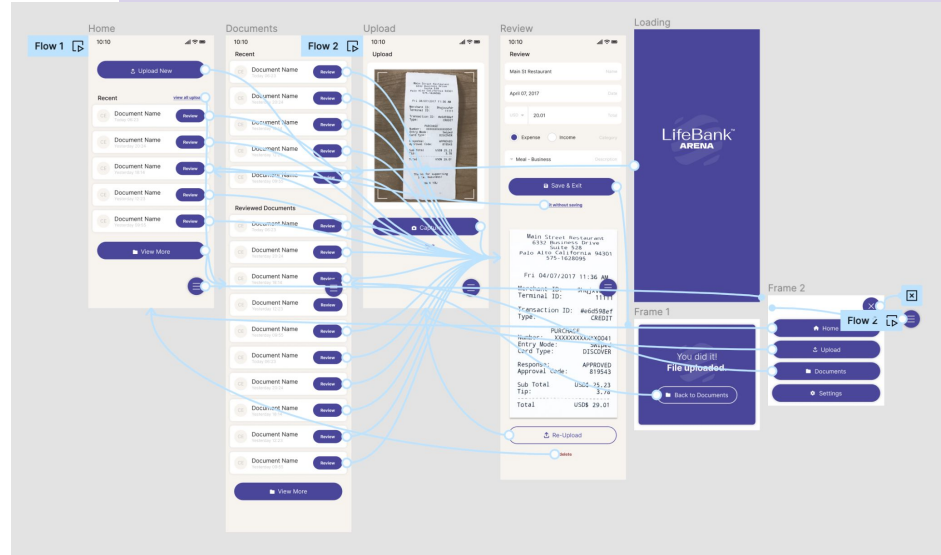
Home

Flow 1

10:10

Upload New

Recent

view all uploads

Document Name
Today 09:22
Review

Document Name
Yesterday 20:20
Review

Document Name
Yesterday 18:15
Review

Document Name
Yesterday 10:00
Review

Document Name
Yesterday 09:22
Review

View More

Documents

10:10

Flow 2

Recent

Document Name
Review

Document Name
Review

Document Name
Review

Document Name
Review

Document Name
Review

Reviewed Documents

Document Name
Review

Document Name
Review

Document Name
Review

Document Name
Review

Document Name
Review

Document Name
Review

Document Name
Review

Document Name
Review

Document Name
Review

Document Name
Review

View More

Upload

10:10

Upload

Capture

Review

10:10

Review

Main St Restaurant

April 07, 2017

USD 20.01

Expense

Income

Category

Meal - Business

Description

Save & Exit

Exit without saving

Main Street Restaurant
6332 Business Drive
Suite 528
Palo Alto California 94301
575-1628095

Fri 04/07/2017 11:36 AM

Merchant ID:
Terminal ID: 11111

Transaction ID: #e6d598ef
Type: CREDIT

PURCHASE
Number: XXXXXXXXXXXX0041
Entry Mode: Swiped
Card Type: DISCOVER

Response: APPROVED
Approval Code: 819543

Sub Total USD$ 25.23
Tip: 3.78

Total USD$ 29.01

Re-Upload

Delete

Loading

LifeBank™
ARENA

Frame 1

You did it!
File uploaded.

Back to Documents

Frame 2

Flow 2

Home

Upload

Documents

Settings